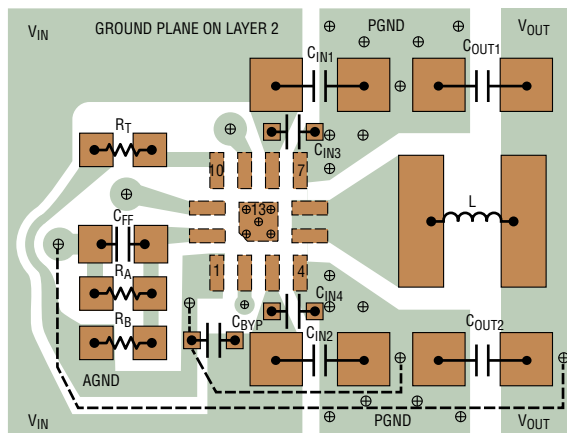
$V_{IN}$

GROUND PLANE ON LAYER 2

PGND

$V_{OUT}$

$C_{IN1}$

$C_{OUT1}$

$R_T$

$C_{IN3}$

10

7

L

13

$C_{FF}$

$R_A$

1

4

$C_{IN4}$

$R_B$

$C_{BYP}$

$C_{IN2}$

$C_{OUT2}$

AGND

$V_{IN}$

PGND

$V_{OUT}$